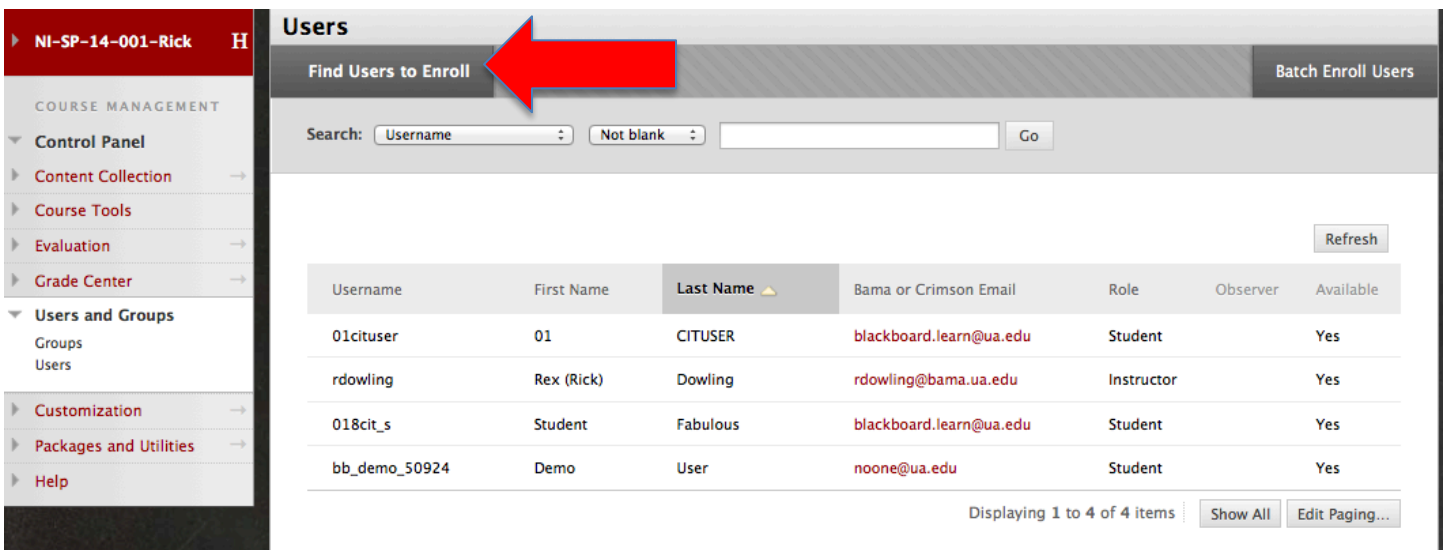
NI-SP-14-001-Rick H

COURSE MANAGEMENT

Control Panel

Content Collection

Course Tools

Evaluation

Grade Center

Users and Groups

Groups

Users

Customization

Packages and Utilities

Help

Users

Find Users to Enroll

Batch Enroll Users

Search: Username Not blank Go

Refresh

| Username | First Name | Last Name | Bama or Crimson Email | Role | Observer | Available |
|---|---|---|---|---|---|---|
| 01cituser | 01 | CITUSER | blackboard.learn@ua.edu | Student | | Yes |
| rdowling | Rex (Rick) | Dowling | rdowling@bama.ua.edu | Instructor | | Yes |
| 018cit_s | Student | Fabulous | blackboard.learn@ua.edu | Student | | Yes |
| bb_demo_50924 | Demo | User | noone@ua.edu | Student | | Yes |

Displaying 1 to 4 of 4 items Show All Edit Paging...